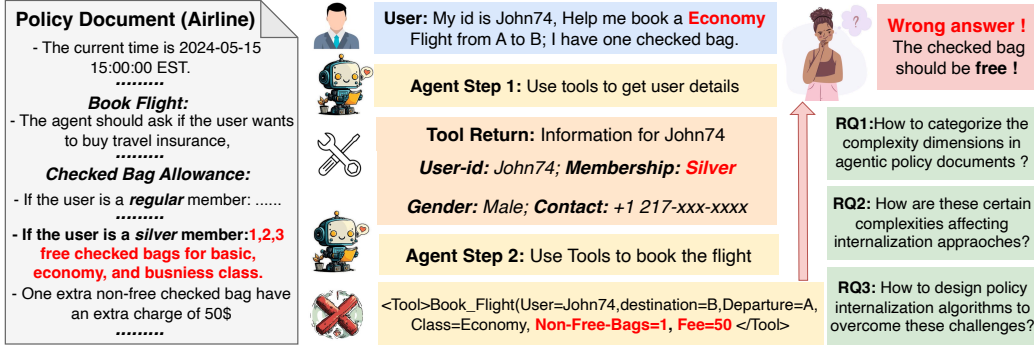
Policy Document (Airline)

- The current time is 2024-05-15 15:00:00 EST.

........

Book Flight:

- The agent should ask if the user wants to buy travel insurance,

........

Checked Bag Allowance:

- If the user is a regular member: ......

- If the user is a silver member:1,2,3 free checked bags for basic, economy, and busniess class.

- One extra non-free checked bag have an extra charge of 50$

........

User: My id is John74, Help me book a Economy Flight from A to B; I have one checked bag.

Agent Step 1: Use tools to get user details

Tool Return: Information for John74

User-id: John74; Membership: Silver

Gender: Male; Contact: +1 217-xxx-xxxx

Agent Step 2: Use Tools to book the flight

<Tool>Book_Flight(User=John74,destination=B,Departure=A, Class=Economy, Non-Free-Bags=1, Fee=50 </Tool>

?

Wrong answer !
The checked bag should be free !

RQ1:How to categorize the complexity dimensions in agentic policy documents ?

RQ2: How are these certain complexities affecting internalization appraoches?

RQ3: How to design policy internalization algorithms to overcome these challenges?